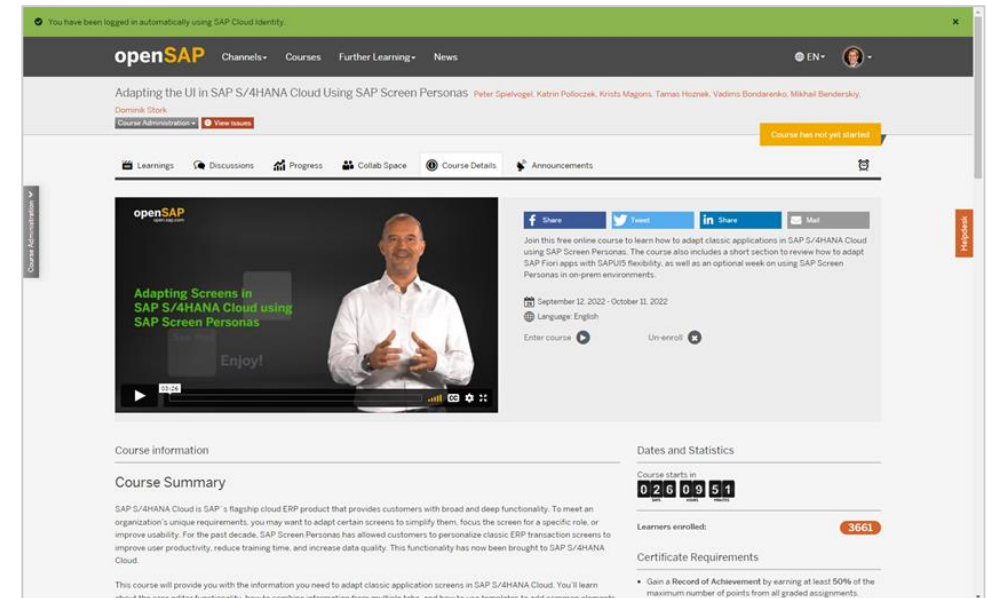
You have been logged in automatically using SAP Cloud Identity. ×

openSAP Channels Courses Further Learning News EN

Adapting the UI in SAP S/4HANA Cloud Using SAP Screen Personas Peter Spielvogel, Katrin Polloczek, Krists Magons, Tamas Hoznek, Vadims Bondarenko, Mikhail Benderskiy, Dominik Stork

Course Administration View issues

Course has not yet started

Learnings Discussions Progress Collab Space Course Details Announcements

Course Administration

Helpdesk

openSAP

Adapting Screens in SAP S/4HANA Cloud using SAP Screen Personas

Enjoy!

03:26

Share Tweet Share Mail

Join this free online course to learn how to adapt classic applications in SAP S/4HANA Cloud using SAP Screen Personas. The course also includes a short section to review how to adapt SAP Fiori apps with SAPUI5 flexibility, as well as an optional week on using SAP Screen Personas in on-prem environments.

September 12, 2022 - October 11, 2022

Language: English

Enter course Un-enroll

Course information

Course Summary

SAP S/4HANA Cloud is SAP´s flagship cloud ERP product that provides customers with broad and deep functionality. To meet an organization's unique requirements, you may want to adapt certain screens to simplify them, focus the screen for a specific role, or improve usability. For the past decade, SAP Screen Personas has allowed customers to personalize classic ERP transaction screens to improve user productivity, reduce training time, and increase data quality. This functionality has now been brought to SAP S/4HANA Cloud.

This course will provide you with the information you need to adapt classic application screens in SAP S/4HANA Cloud. You'll learn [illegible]

Dates and Statistics

Course starts in

0 2 6 0 9 5 1

DAYS HOURS MINUTES

Learners enrolled: 3661

Certificate Requirements

Gain a Record of Achievement by earning at least 50% of the maximum number of points from all graded assignments.